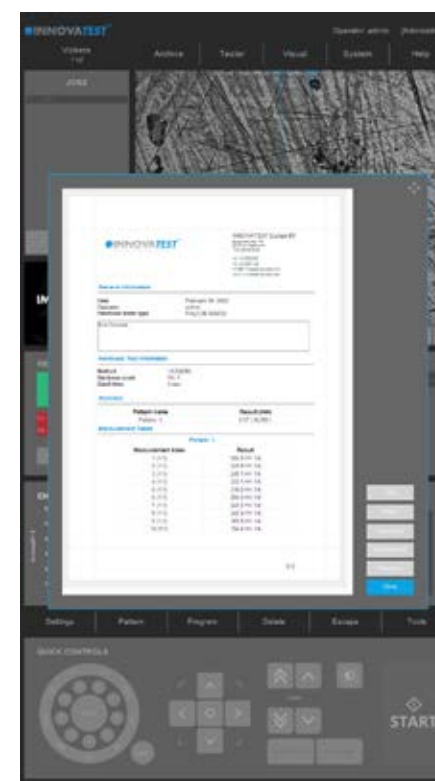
INNOVATEST

Operator: admin

Vickers

JOBS

Archive

Tester

Visual

System

Help

INNOVATEST

INNOVATEST Europe BV

General information

Date

February 09, 2022

Operator

admin

Hardness tester type

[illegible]

Hardness Test Information

Method

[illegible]

Hardness scale

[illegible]

Dwell time

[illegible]

Overview

Pattern name

Result (mm)

Pattern 1

Measurement Tables

Pattern 1

Measurement Index

Result

1 (1/1)

2 (1/1)

3 (1/1)

4 (1/1)

5 (1/1)

6 (1/1)

7 (1/1)

8 (1/1)

9 (1/1)

10 (1/1)

1/1

Close

Settings

Pattern

Program

Delete

Escape

Tools

QUICK CONTROLS

START